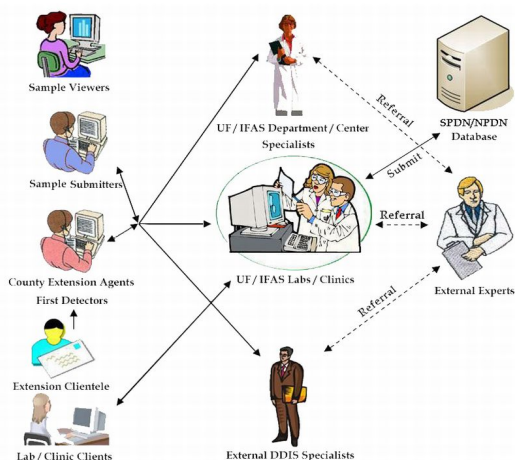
Sample Viewers

Sample Submitters

County Extension Agents
First Detectors

Extension Clientele

Lab / Clinic Clients

UF / IFAS Department / Center Specialists

UF / IFAS Labs / Clinics

External DDIS Specialists

SPDN/NPDN Database

Submit

Referral

Referral

Referral

External Experts